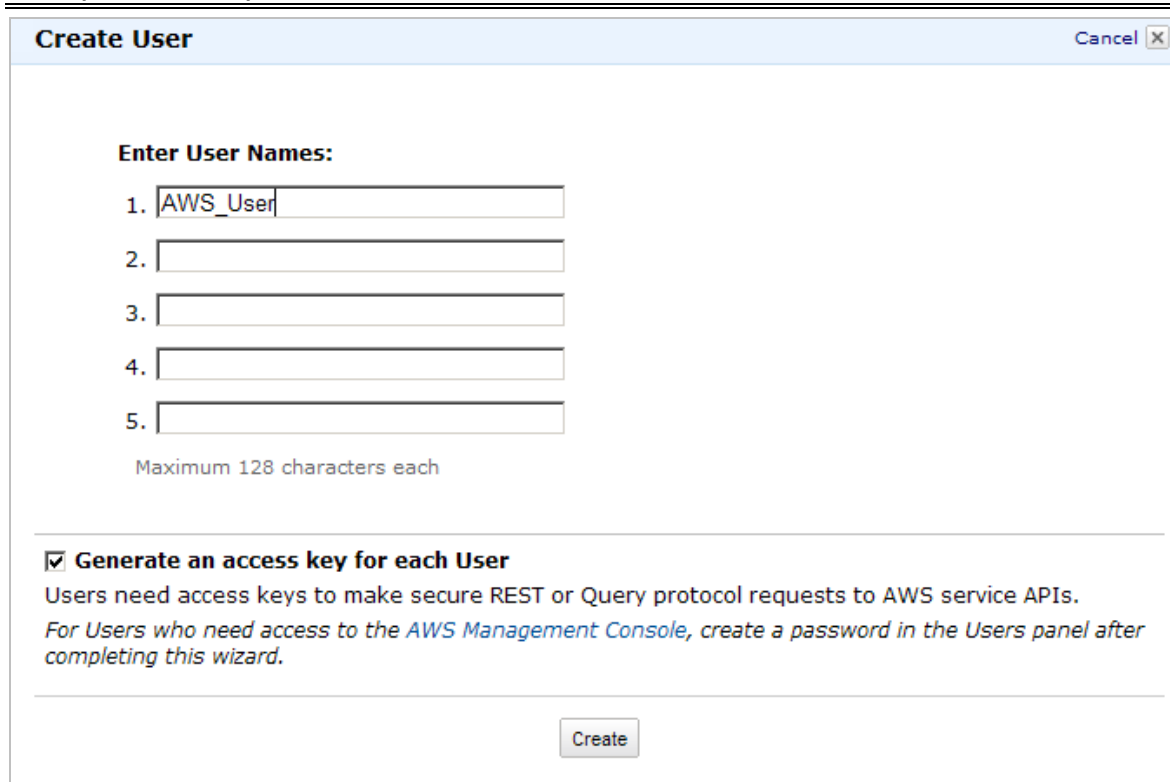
Create User

Cancel

Enter User Names:

1. AWS_User

2.

3.

4.

5.

Maximum 128 characters each

☑ Generate an access key for each User

Users need access keys to make secure REST or Query protocol requests to AWS service APIs.

*For Users who need access to the AWS Management Console, create a password in the Users panel after completing this wizard.*

Create